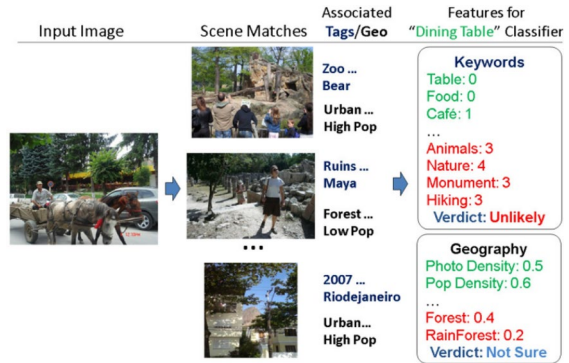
Input Image

Scene Matches

Associated Tags/Geo

Features for "Dining Table" Classifier

Zoo ...
Bear

Urban ...
High Pop

Ruins ...
Maya

Forest ...
Low Pop

2007 ...
Riodejaneiro

Urban...
High Pop

...

Keywords
Table: 0
Food: 0
Café: 1
...
Animals: 3
Nature: 4
Monument: 3
Hiking: 3
Verdict: Unlikely

Geography
Photo Density: 0.5
Pop Density: 0.6
...
Forest: 0.4
RainForest: 0.2
Verdict: Not Sure